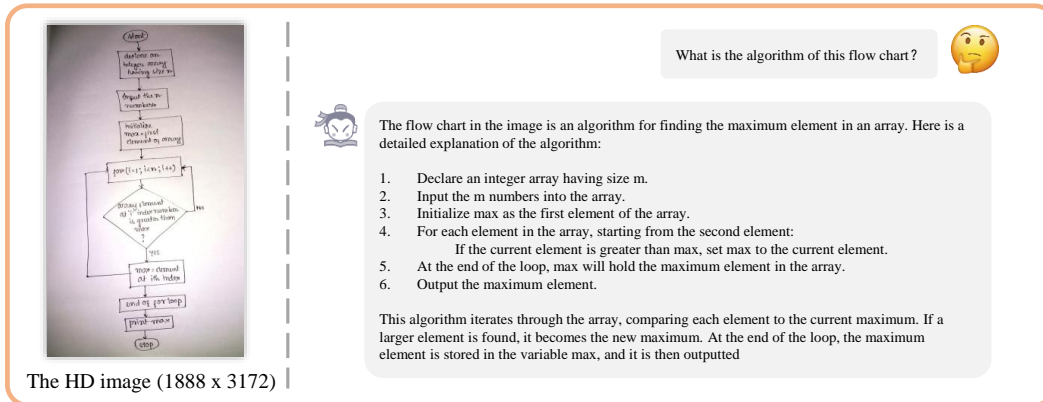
Start

declare an integer array having size m

Input the m numbers

initialize max = first element of array

for(i=1; i<m; i++)

array element at 'i' index number is greater than max ?

yes

no

max = element at ith index

end of for loop

print max

stop

The HD image (1888 x 3172)

What is the algorithm of this flow chart?

The flow chart in the image is an algorithm for finding the maximum element in an array. Here is a detailed explanation of the algorithm:

1. Declare an integer array having size m.
2. Input the m numbers into the array.
3. Initialize max as the first element of the array.
4. For each element in the array, starting from the second element:
If the current element is greater than max, set max to the current element.
5. At the end of the loop, max will hold the maximum element in the array.
6. Output the maximum element.

This algorithm iterates through the array, comparing each element to the current maximum. If a larger element is found, it becomes the new maximum. At the end of the loop, the maximum element is stored in the variable max, and it is then outputted